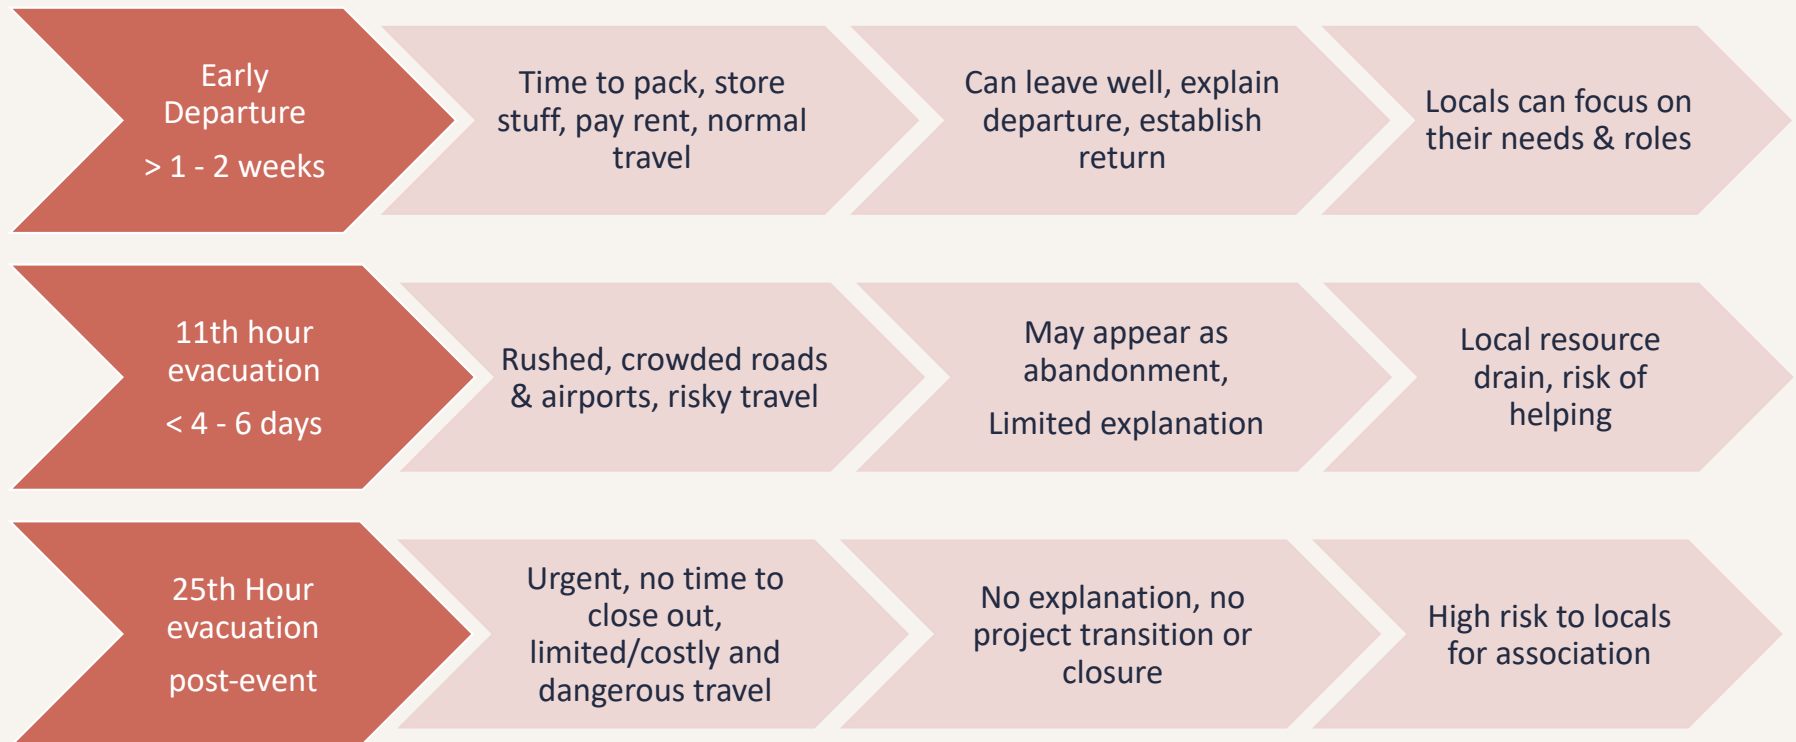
Early Departure

> 1 - 2 weeks

Time to pack, store stuff, pay rent, normal travel

Can leave well, explain departure, establish return

Locals can focus on their needs & roles

11th hour evacuation

< 4 - 6 days

Rushed, crowded roads & airports, risky travel

May appear as abandonment,

Limited explanation

Local resource drain, risk of helping

25th Hour evacuation

post-event

Urgent, no time to close out, limited/costly and dangerous travel

No explanation, no project transition or closure

High risk to locals for association